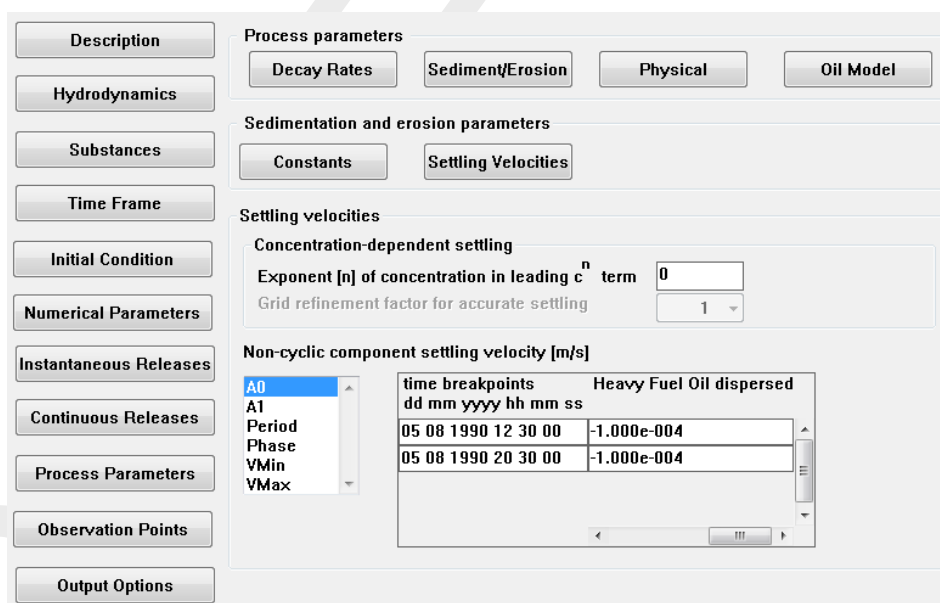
Description

Hydrodynamics

Substances

Time Frame

Initial Condition

Numerical Parameters

Instantaneous Releases

Continuous Releases

Process Parameters

Observation Points

Output Options

Process parameters

Decay Rates

Sediment/Erosion

Physical

Oil Model

Sedimentation and erosion parameters

Constants

Settling Velocities

Settling velocities

Concentration-dependent settling

Exponent [n] of concentration in leading $c^n$ term 0

Grid refinement factor for accurate settling 1

Non-cyclic component settling velocity [m/s]

A0
A1
Period
Phase
VMin
VMax

| time breakpoints dd mm yyyy hh mm ss | Heavy Fuel Oil dispersed |
|---|---|
| 05 08 1990 12 30 00 | -1.000e-004 |
| 05 08 1990 20 30 00 | -1.000e-004 |